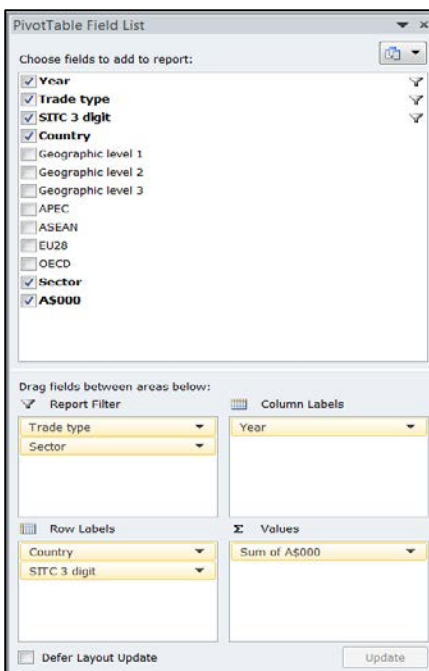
PivotTable Field List

Choose fields to add to report:

Year
Trade type
SITC 3 digit
Country
Geographic level 1
Geographic level 2
Geographic level 3
APEC
ASEAN
EU28
OECD
Sector
A$000

Drag fields between areas below:

Report Filter
Trade type
Sector

Column Labels
Year

Row Labels
Country
SITC 3 digit

Σ Values
Sum of A$000

Defer Layout Update

Update